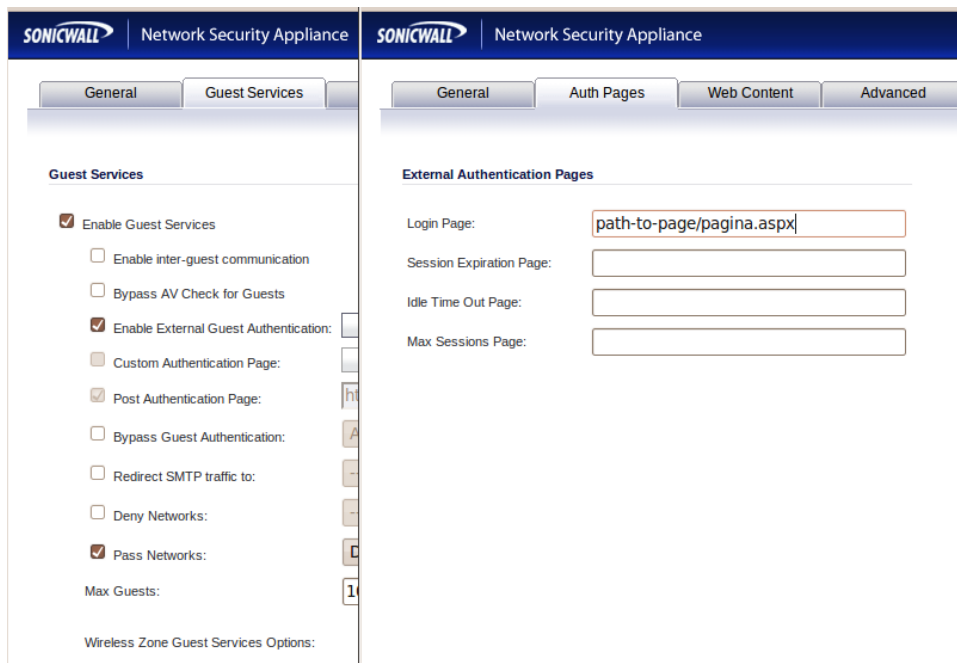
SONICWALL | Network Security Appliance

General | Guest Services

Guest Services

Enable Guest Services

Enable inter-guest communication

Bypass AV Check for Guests

Enable External Guest Authentication:

Custom Authentication Page:

Post Authentication Page: ht

Bypass Guest Authentication: A

Redirect SMTP traffic to: --

Deny Networks: --

Pass Networks: D

Max Guests: 1(

Wireless Zone Guest Services Options:

SONICWALL | Network Security Appliance

General | Auth Pages | Web Content | Advanced

External Authentication Pages

Login Page: path-to-page/pagina.aspx

Session Expiration Page:

Idle Time Out Page:

Max Sessions Page: